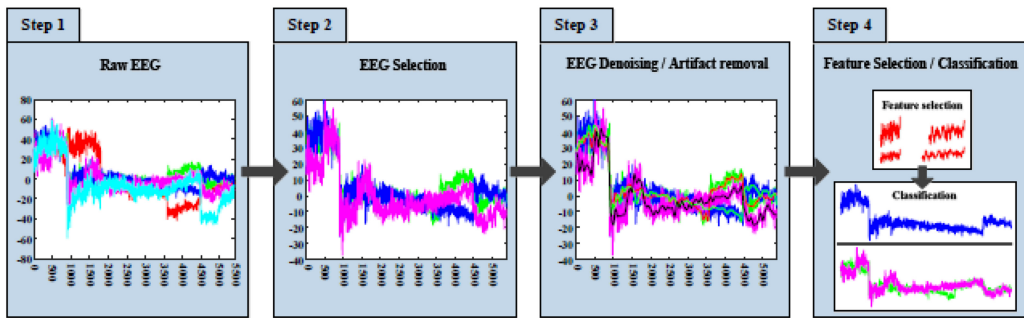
Step 1

Raw EEG

80
60
40
20
0
-20
-40
-60
-80

0
500
1000
1500
2000
2500
3000
3500
4000
4500
5000

Step 2

EEG Selection

60
50
40
30
20
10
0
-10
-20
-30
-40

0
500
1000
1500
2000
2500
3000
3500
4000
4500
5000

Step 3

EEG Denoising / Artifact removal

60
50
40
30
20
10
0
-10
-20
-30
-40

0
500
1000
1500
2000
2500
3000
3500
4000
4500
5000

Step 4

Feature Selection / Classification

Feature selection

Classification